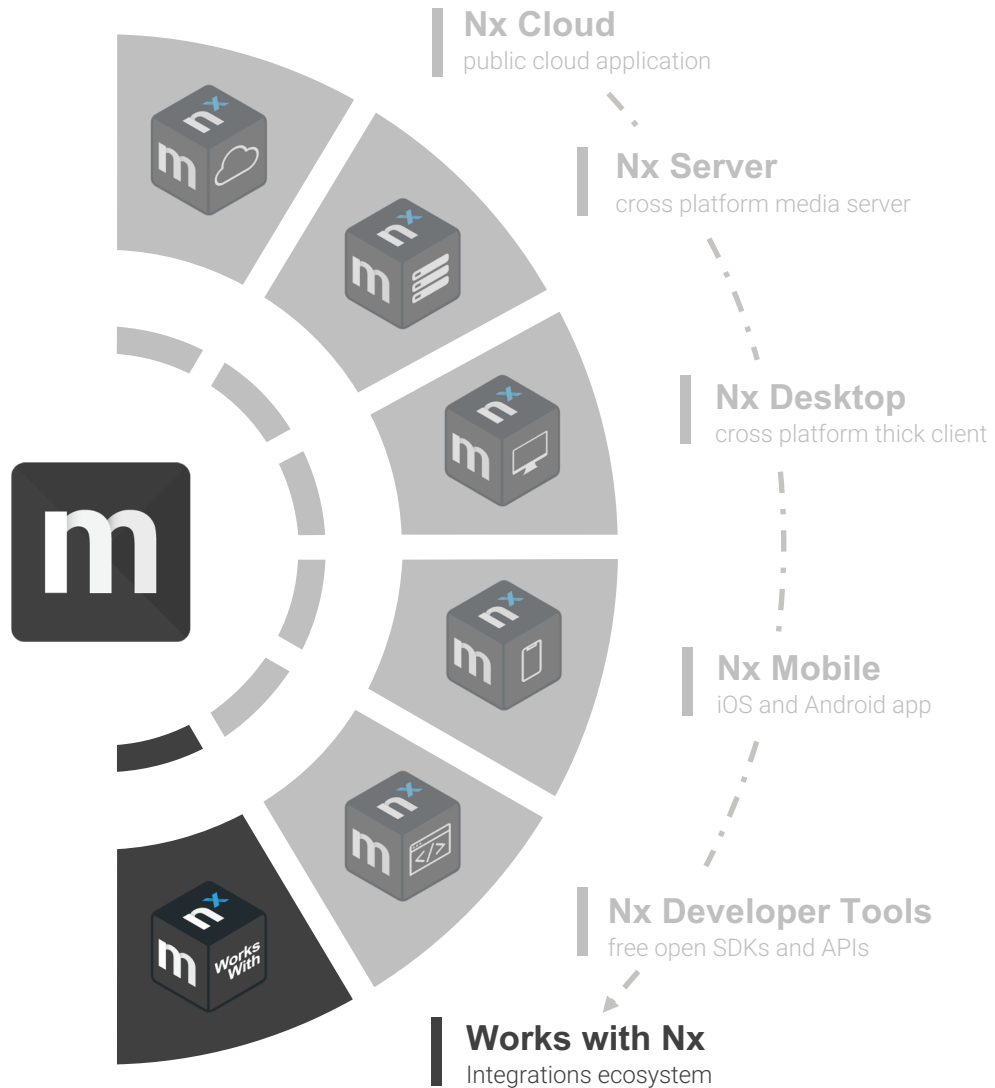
Nx Cloud
public cloud application

Nx Server
cross platform media server

Nx Desktop
cross platform thick client

Nx Mobile
iOS and Android app

Nx Developer Tools
free open SDKs and APIs

Works with Nx
Integrations ecosystem

m

nx
m

nx
m

nx
m

nx
m

nx
m

nx
m
Works With